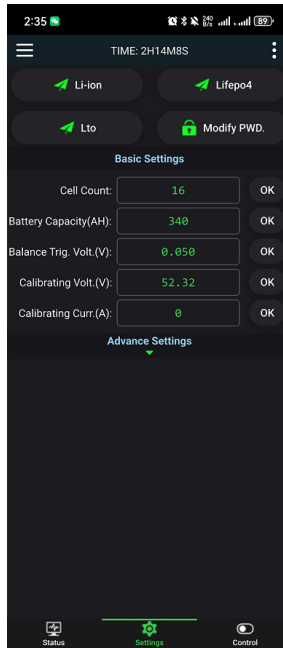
2:35

240 B/s 89

TIME: 2H14M8S

Li-ion

Lifepo4

Lto

Modify PWD.

Basic Settings

| | | |
|---|---|---|
| Cell Count: | 16 | OK |
| Battery Capacity(AH): | 340 | OK |
| Balance Trig. Volt.(V): | 0.050 | OK |
| Calibrating Volt.(V): | 52.32 | OK |
| Calibrating Curr.(A): | 0 | OK |

Advance Settings

Status

Settings

Control